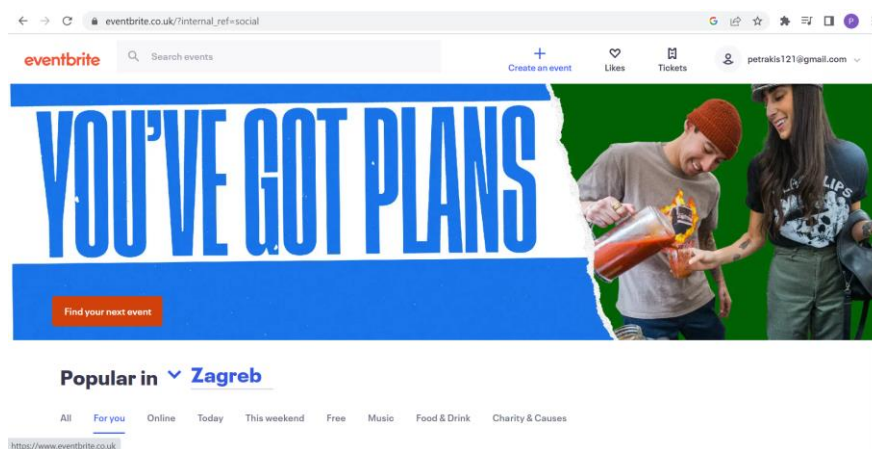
eventbrite.co.uk/?internal_ref=social

eventbrite

Search events

Create an event

Likes

Tickets

petrakis121@gmail.com

YOU'VE GOT PLANS

Find your next event

Popular in Zagreb

All For you Online Today This weekend Free Music Food & Drink Charity & Causes

https://www.eventbrite.co.uk